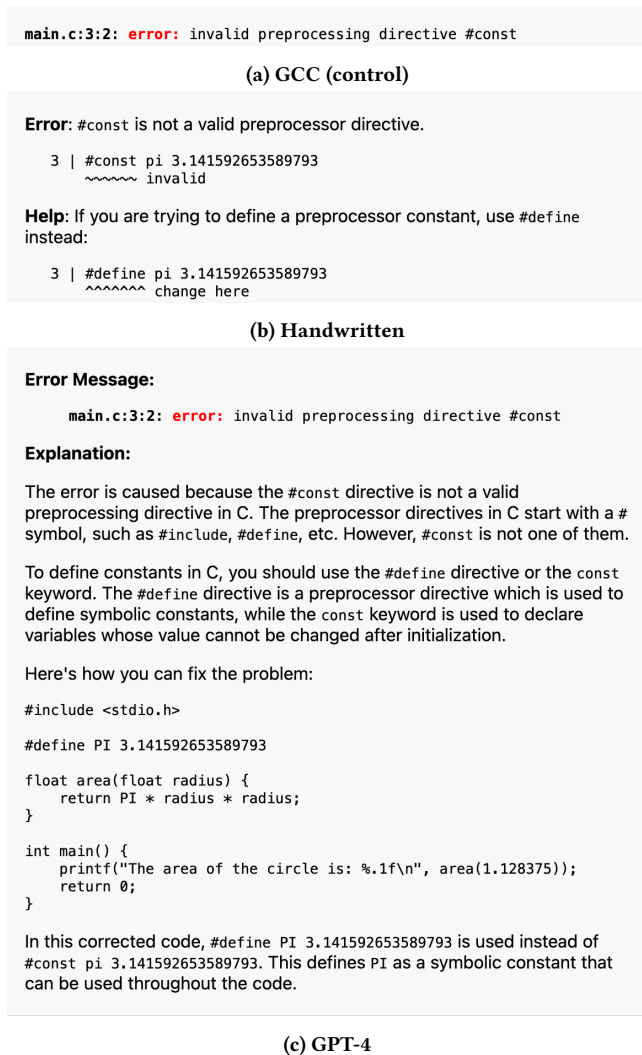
main.c:3:2: error: invalid preprocessing directive #const

(a) GCC (control)

Error: #const is not a valid preprocessor directive.

3 | #const pi 3.141592653589793
    ~~~~~~ invalid

Help: If you are trying to define a preprocessor constant, use #define instead:

3 | #define pi 3.141592653589793
    ^^^^^^^ change here

(b) Handwritten

Error Message:

main.c:3:2: error: invalid preprocessing directive #const

Explanation:

The error is caused because the #const directive is not a valid preprocessing directive in C. The preprocessor directives in C start with a # symbol, such as #include, #define, etc. However, #const is not one of them.

To define constants in C, you should use the #define directive or the const keyword. The #define directive is a preprocessor directive which is used to define symbolic constants, while the const keyword is used to declare variables whose value cannot be changed after initialization.

Here's how you can fix the problem:

#include <stdio.h>

#define PI 3.141592653589793

float area(float radius) {
    return PI * radius * radius;
}

int main() {
    printf("The area of the circle is: %.1f\n", area(1.128375));
    return 0;
}

In this corrected code, #define PI 3.141592653589793 is used instead of #const pi 3.141592653589793. This defines PI as a symbolic constant that can be used throughout the code.

(c) GPT-4